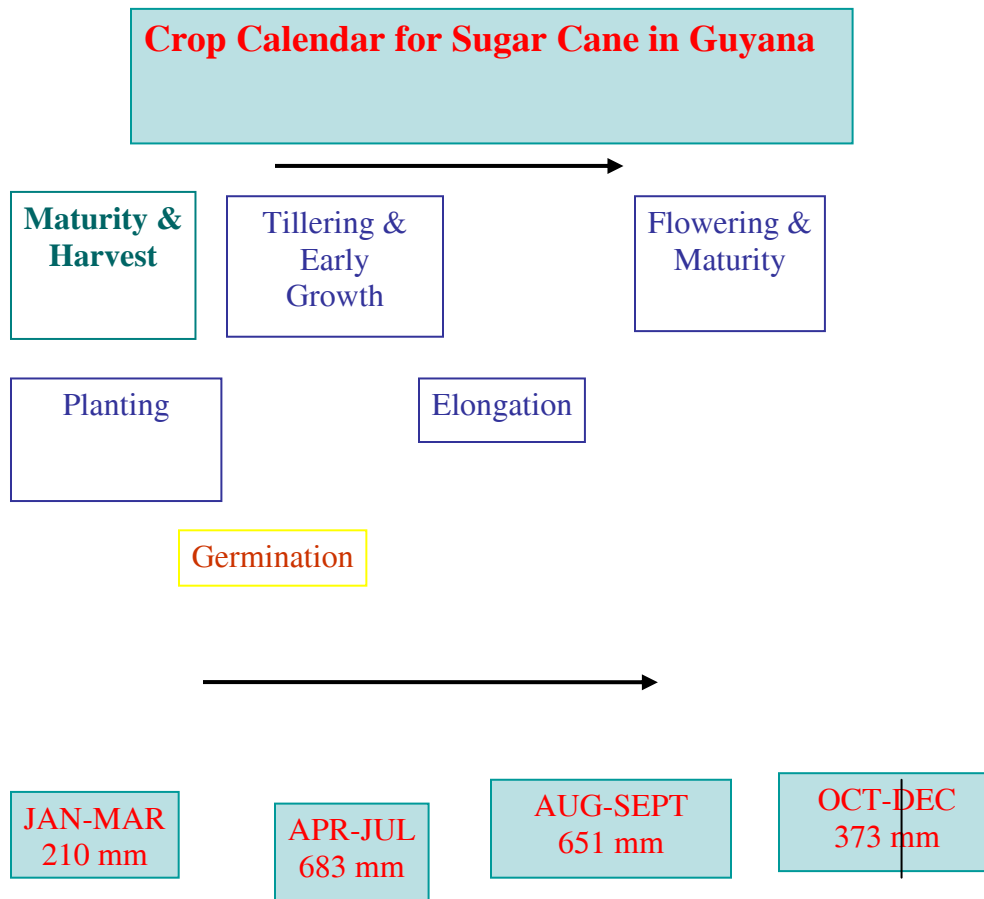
Crop Calendar for Sugar Cane in Guyana

Maturity & Harvest

Tillering & Early Growth

Flowering & Maturity

Planting

Elongation

Germination

JAN-MAR 210 mm

APR-JUL 683 mm

AUG-SEPT 651 mm

OCT-DEC 373 mm